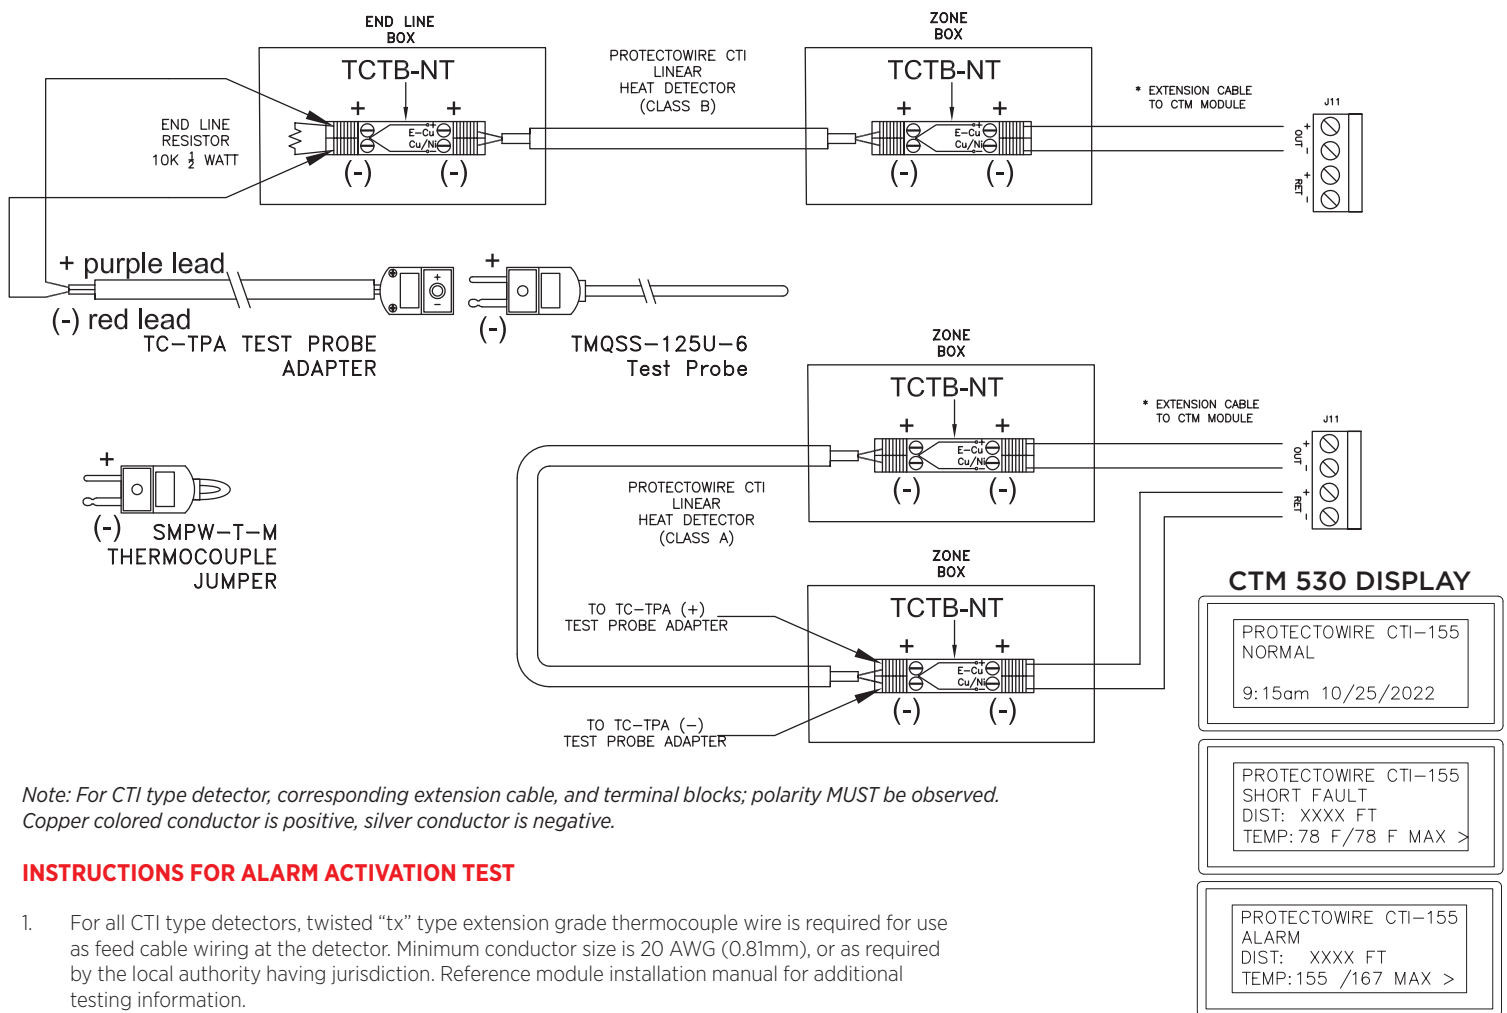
END LINE BOX

TCTB-NT

+ +

E-Cu
Cu/Ni

(-) (-)

END LINE RESISTOR 10K $\frac{1}{2}$ WATT

PROTECTOWIRE CTI LINEAR HEAT DETECTOR (CLASS B)

ZONE BOX

TCTB-NT

+ +

E-Cu
Cu/Ni

(-) (-)

* EXTENSION CABLE TO CTM MODULE

J11

OUT + -
RET + -

+ purple lead

(-) red lead

TC-TPA TEST PROBE ADAPTER

+

(-)

TMQSS-125U-6 Test Probe

ZONE BOX

TCTB-NT

+ +

E-Cu
Cu/Ni

(-) (-)

* EXTENSION CABLE TO CTM MODULE

J11

OUT + -
RET + -

+

(-) SMPW-T-M THERMOCOUPLE JUMPER

PROTECTOWIRE CTI LINEAR HEAT DETECTOR (CLASS A)

ZONE BOX

TCTB-NT

+ +

E-Cu
Cu/Ni

(-) (-)

TO TC-TPA (+) TEST PROBE ADAPTER

TO TC-TPA (-) TEST PROBE ADAPTER

CTM 530 DISPLAY

PROTECTOWIRE CTI-155
NORMAL

9:15am 10/25/2022

PROTECTOWIRE CTI-155
SHORT FAULT
DIST: XXXX FT
TEMP: 78 F/78 F MAX >

PROTECTOWIRE CTI-155
ALARM
DIST: XXXX FT
TEMP: 155 /167 MAX >

Note: For CTI type detector, corresponding extension cable, and terminal blocks; polarity MUST be observed. Copper colored conductor is positive, silver conductor is negative.

INSTRUCTIONS FOR ALARM ACTIVATION TEST

1. For all CTI type detectors, twisted "tx" type extension grade thermocouple wire is required for use as feed cable wiring at the detector. Minimum conductor size is 20 AWG (0.81mm), or as required by the local authority having jurisdiction. Reference module installation manual for additional testing information.